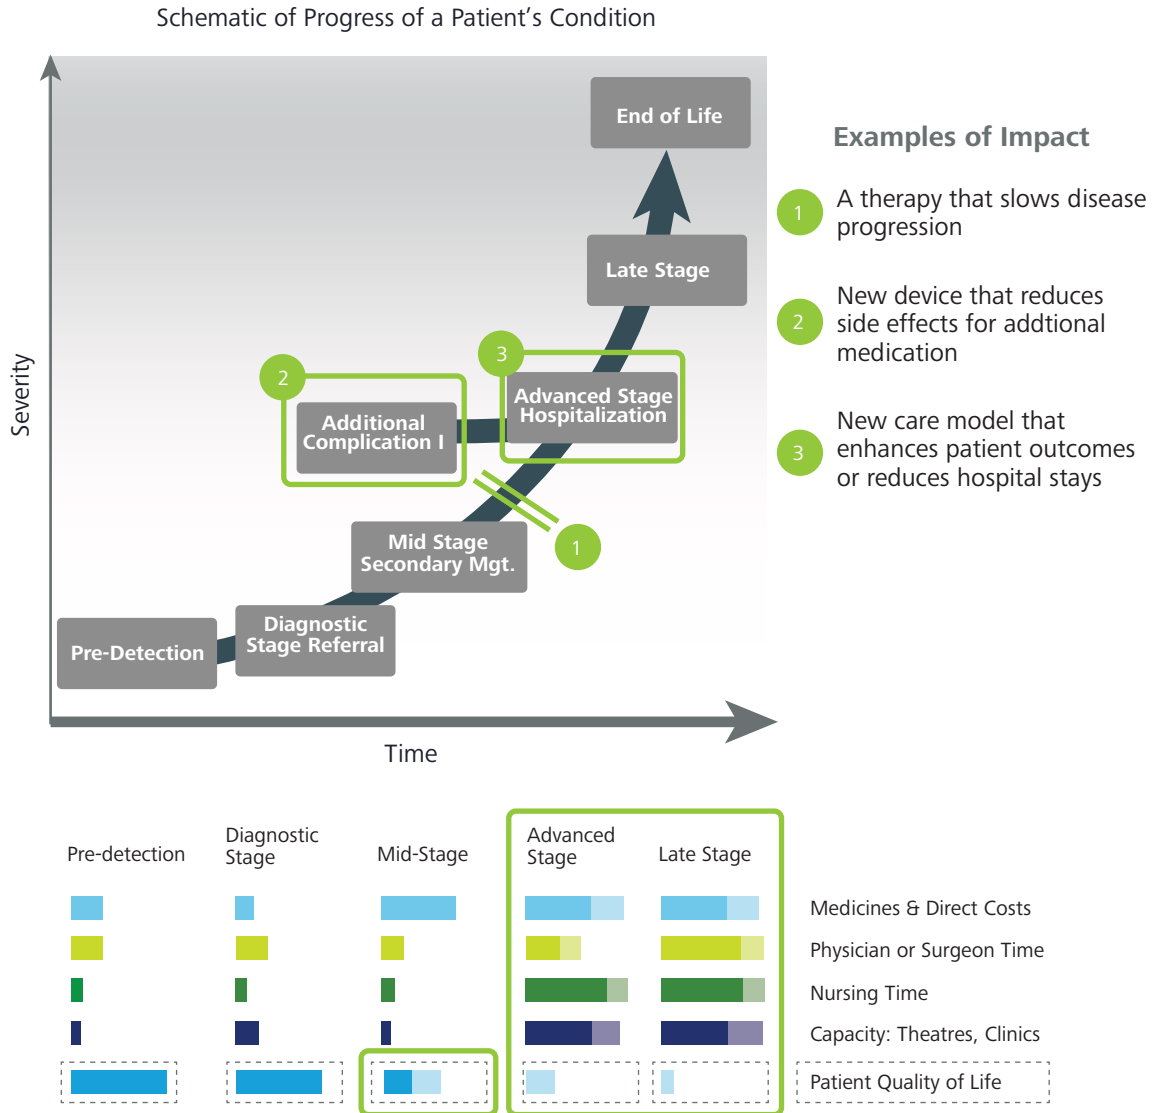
Schematic of Progress of a Patient’s Condition

Severity

Time

End of Life

Late Stage

3

Advanced Stage Hospitalization

2

Additional Complication I

Mid Stage Secondary Mgt.

1

Diagnostic Stage Referral

Pre-Detection

Examples of Impact

1 A therapy that slows disease progression

2 New device that reduces side effects for addtional medication

3 New care model that enhances patient outcomes or reduces hospital stays

Pre-detection

Diagnostic Stage

Mid-Stage

Advanced Stage

Late Stage

Medicines & Direct Costs

Physician or Surgeon Time

Nursing Time

Capacity: Theatres, Clinics

Patient Quality of Life